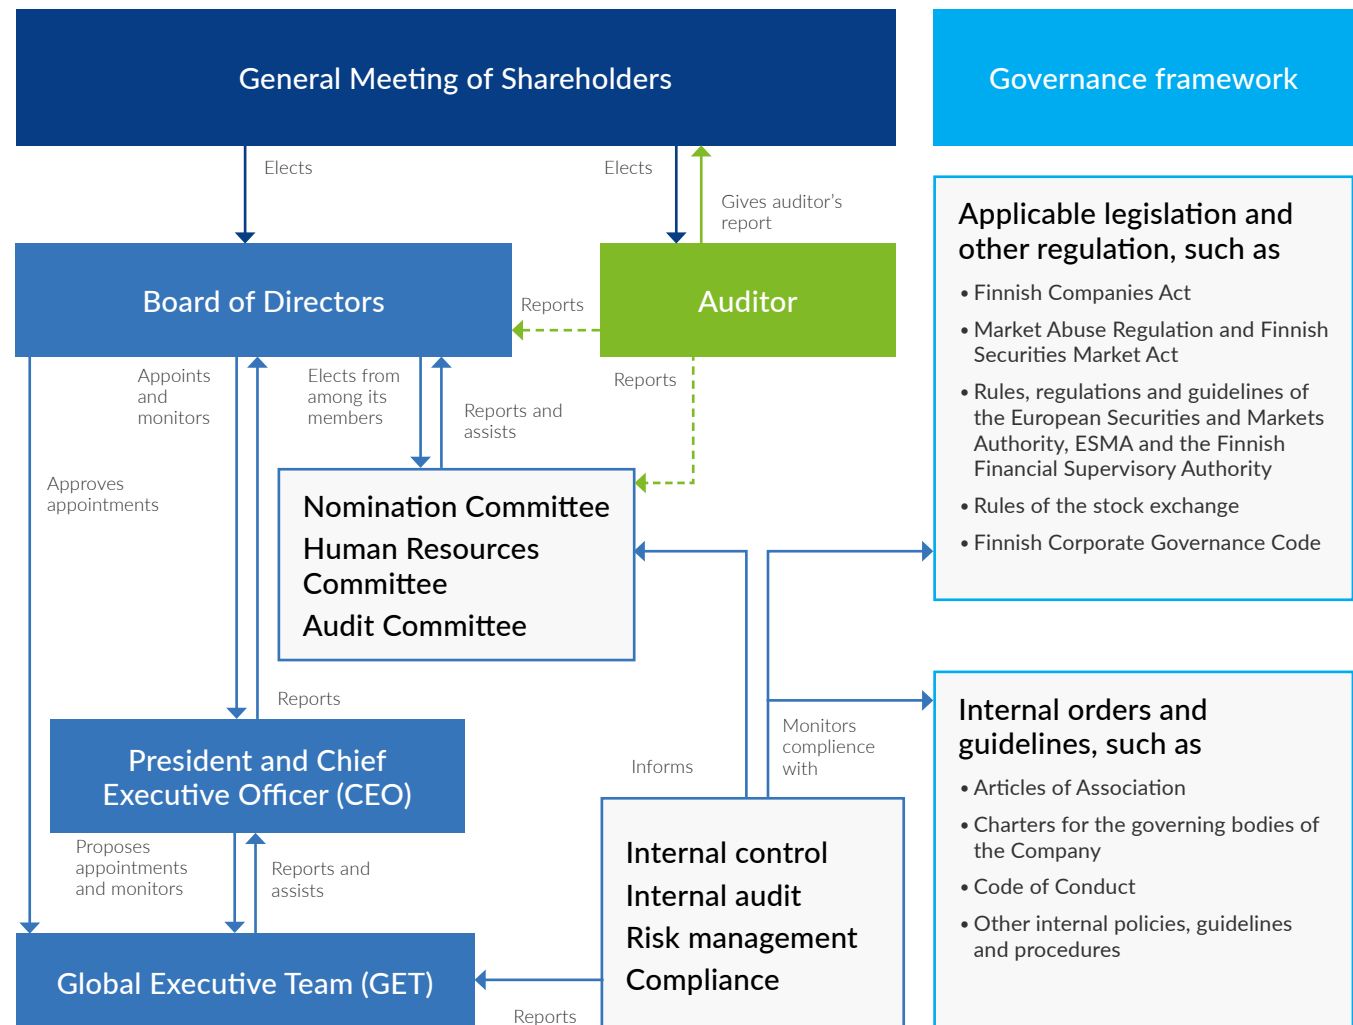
General Meeting of Shareholders

Governance framework

Elects

Elects

Gives auditor’s report

Board of Directors

Reports

Auditor

Appoints and monitors

Elects from among its members

Reports and assists

Reports

Approves appointments

Nomination Committee
Human Resources Committee
Audit Committee

Applicable legislation and other regulation, such as
• Finnish Companies Act
• Market Abuse Regulation and Finnish Securities Market Act
• Rules, regulations and guidelines of the European Securities and Markets Authority, ESMA and the Finnish Financial Supervisory Authority
• Rules of the stock exchange
• Finnish Corporate Governance Code

Reports

President and Chief Executive Officer (CEO)

Informs

Monitors complience with

Internal orders and guidelines, such as
• Articles of Association
• Charters for the governing bodies of the Company
• Code of Conduct
• Other internal policies, guidelines and procedures

Proposes appointments and monitors

Reports and assists

Internal control
Internal audit
Risk management
Compliance

Global Executive Team (GET)

Reports